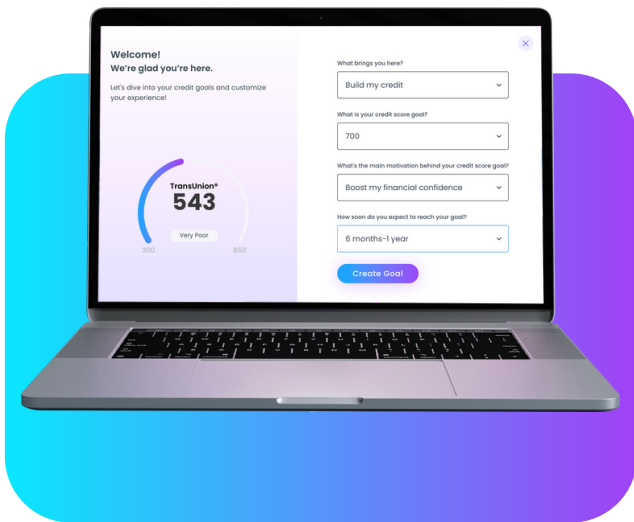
Welcome!
We're glad you're here.

Let's dive into your credit goals and customize your experience!

TransUnion®
543
Very Poor
300
850

×

What brings you here?
Build my credit

What is your credit score goal?
700

What's the main motivation behind your credit score goal?
Boost my financial confidence

How soon do you expect to reach your goal?
6 months-1 year

Create Goal